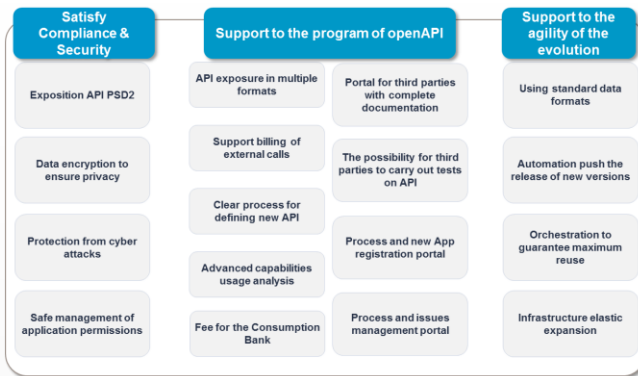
Satisfy Compliance & Security

Exposition API PSD2

Data encryption to ensure privacy

Protection from cyber attacks

Safe management of application permissions

Support to the program of openAPI

API exposure in multiple formats

Support billing of external calls

Clear process for defining new API

Advanced capabilities usage analysis

Fee for the Consumption Bank

Portal for third parties with complete documentation

The possibility for third parties to carry out tests on API

Process and new App registration portal

Process and issues management portal

Support to the agility of the evolution

Using standard data formats

Automation push the release of new versions

Orchestration to guarantee maximum reuse

Infrastructure elastic expansion